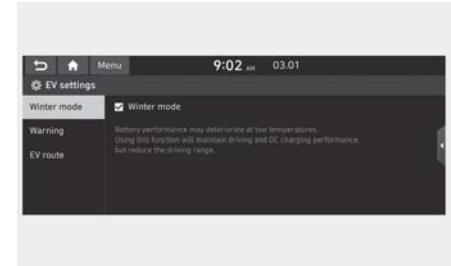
Menu 9:02 AM 03.01

EV settings

Winter mode

Warning

EV route

Winter mode

Battery performance may deteriorate at low temperatures. Using this function will maintain driving and DC charging performance, but reduce the driving range.